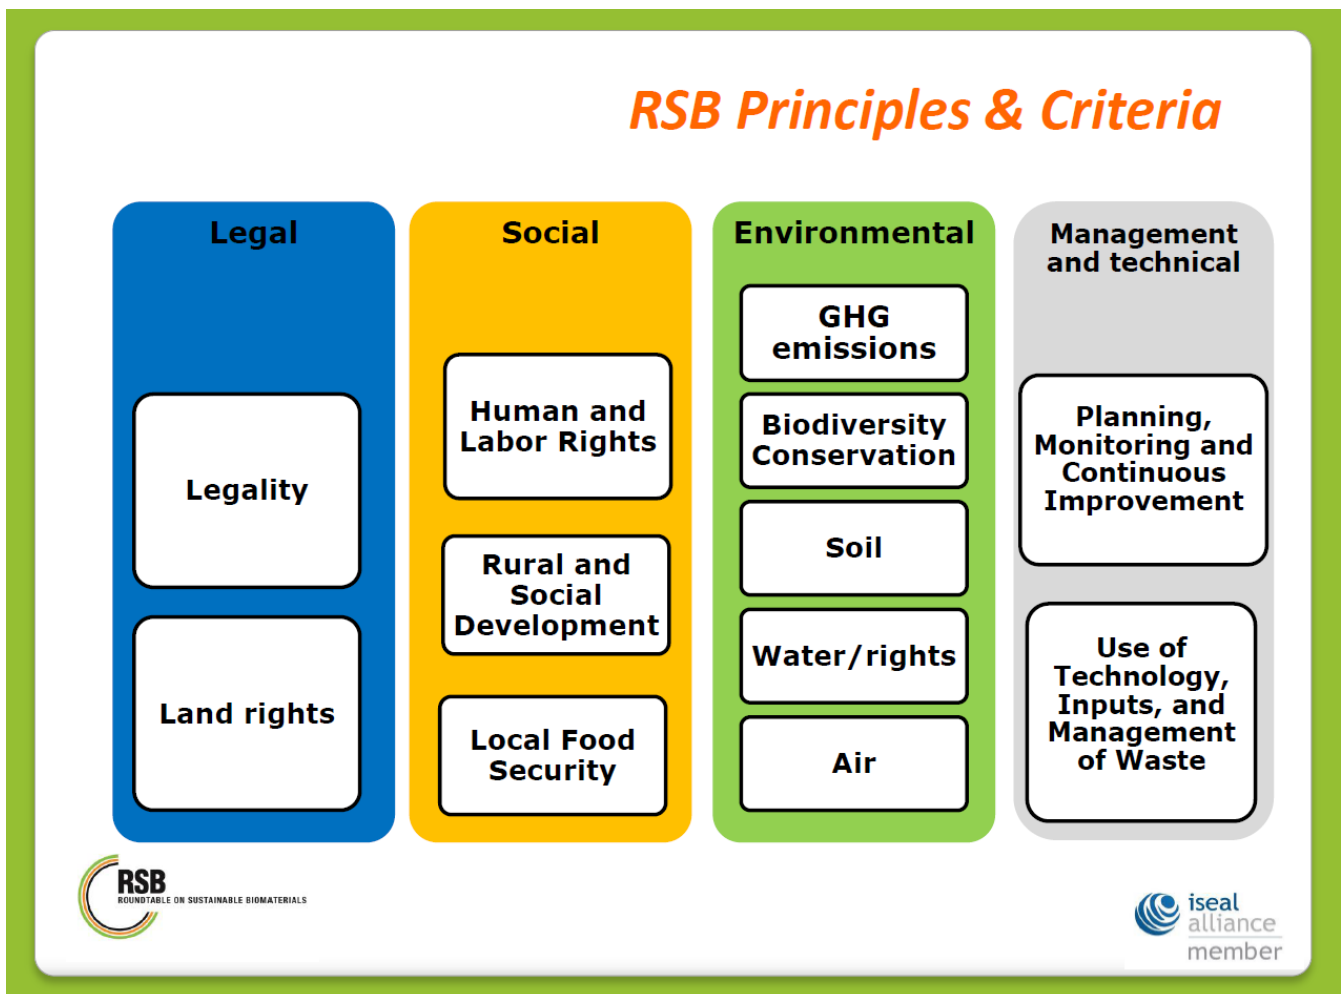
RSB Principles & Criteria

Legal

Legality

Land rights

Social

Human and Labor Rights

Rural and Social Development

Local Food Security

Environmental

GHG emissions

Biodiversity Conservation

Soil

Water/rights

Air

Management and technical

Planning, Monitoring and Continuous Improvement

Use of Technology, Inputs, and Management of Waste

RSB
ROUNDTABLE ON SUSTAINABLE BIOMATERIALS

iseal alliance member